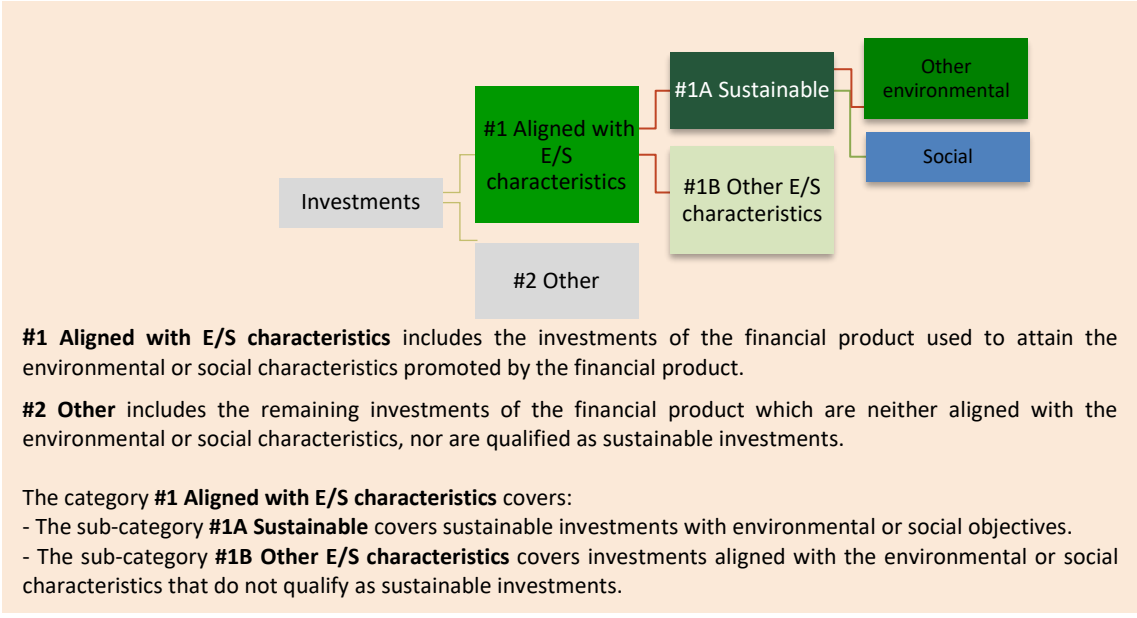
Investments

#1 Aligned with E/S characteristics

#2 Other

#1A Sustainable

#1B Other E/S characteristics

Other environmental

Social

**#1 Aligned with E/S characteristics** includes the investments of the financial product used to attain the environmental or social characteristics promoted by the financial product.

**#2 Other** includes the remaining investments of the financial product which are neither aligned with the environmental or social characteristics, nor are qualified as sustainable investments.

The category **#1 Aligned with E/S characteristics** covers:
- The sub-category **#1A Sustainable** covers sustainable investments with environmental or social objectives.
- The sub-category **#1B Other E/S characteristics** covers investments aligned with the environmental or social characteristics that do not qualify as sustainable investments.